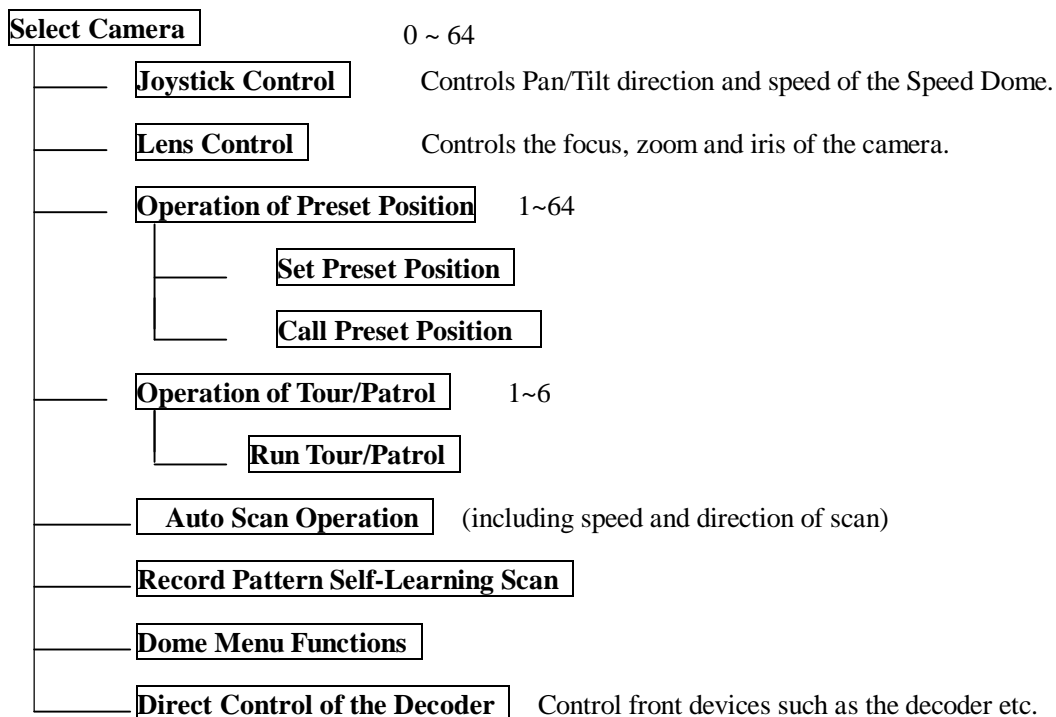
Select Camera 0 ~ 64

Joystick Control Controls Pan/Tilt direction and speed of the Speed Dome.

Lens Control Controls the focus, zoom and iris of the camera.

Operation of Preset Position 1~64

Set Preset Position

Call Preset Position

Operation of Tour/Patrol 1~6

Run Tour/Patrol

Auto Scan Operation (including speed and direction of scan)

Record Pattern Self-Learning Scan

Dome Menu Functions

Direct Control of the Decoder Control front devices such as the decoder etc.